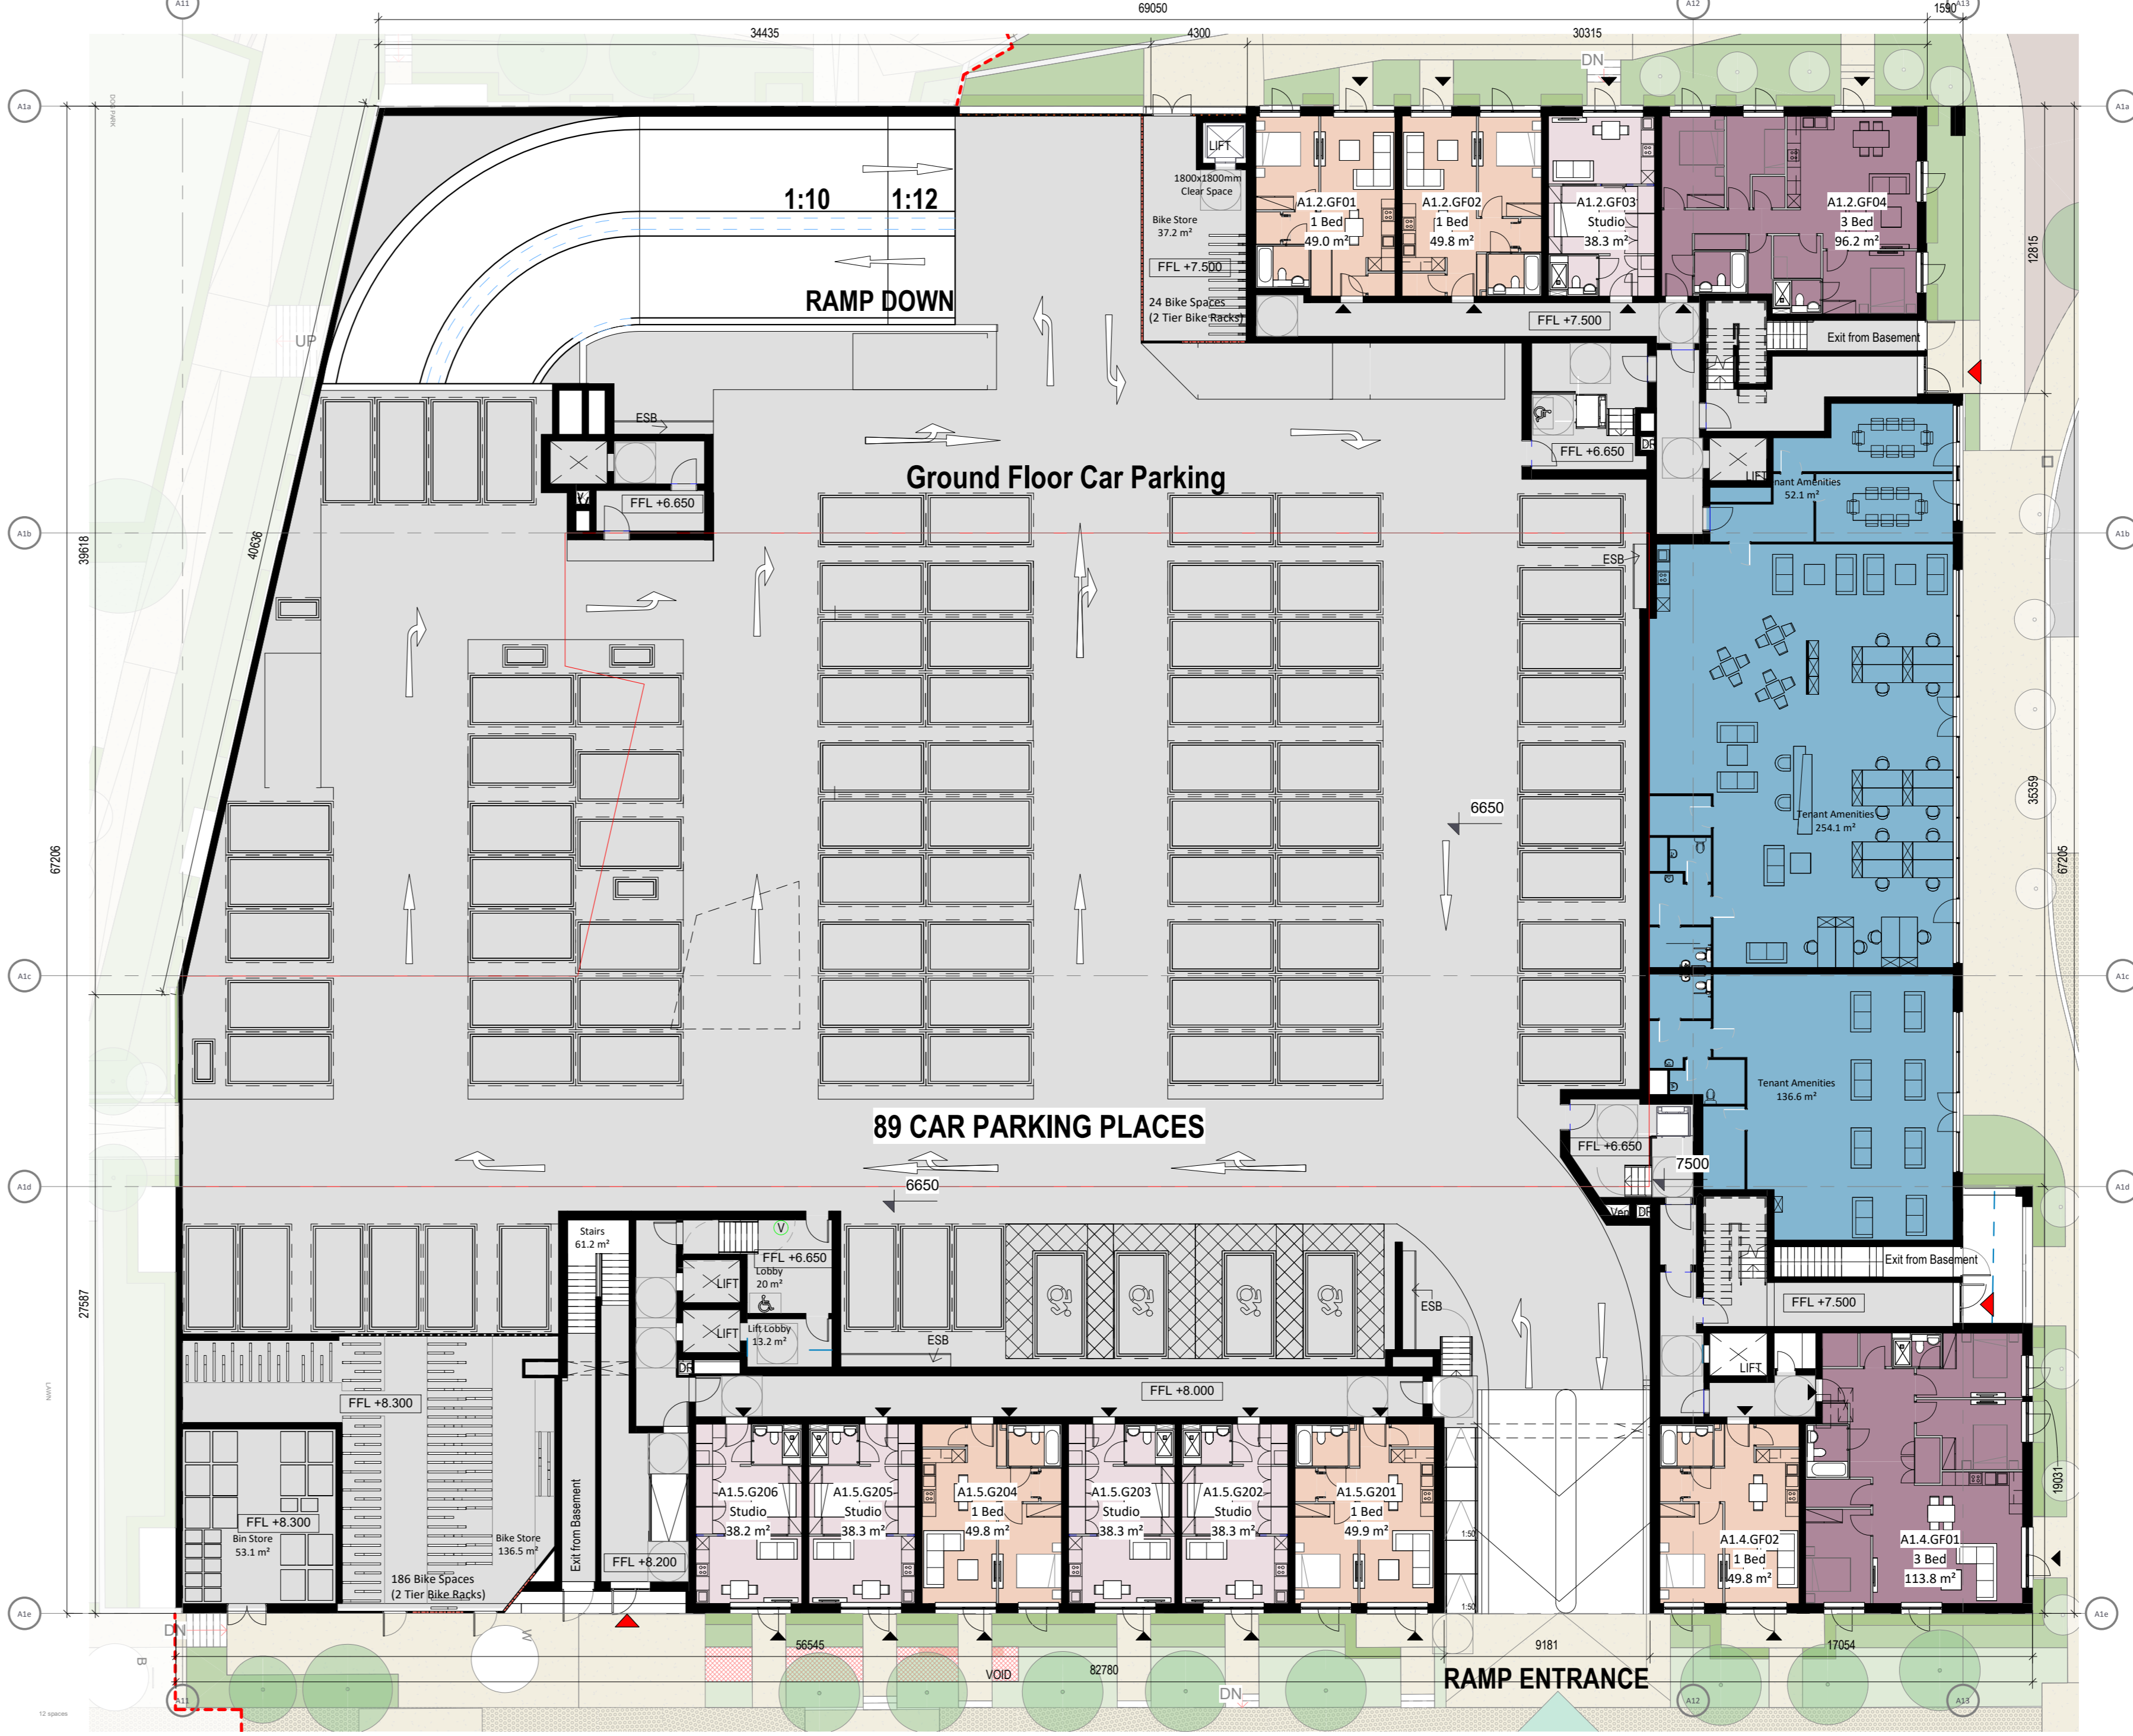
A11 A12 A13

69050

1590

34435

4300

30315

DN

A1a

A1b

A1c

A1d

A1e

LIFT

1800x1800mm Clear Space

Bike Store
37.2 m²

FFL +7.500

24 Bike Spaces
(2 Tier Bike Racks)

A1.2.GF01
1 Bed
49.0 m²

A1.2.GF02
1 Bed
49.8 m²

A1.2.GF03
Studio
38.3 m²

A1.2.GF04
3 Bed
96.2 m²

12815

FFL +7.500

Exit from Basement

1:10

1:12

RAMP DOWN

UP

ESB

FFL +6.650

Ground Floor Car Parking

FFL +6.650

DF

LIFT

Tenant Amenities
52.1 m²

ESB

39618

40636

67206

6650

Tenant Amenities
254.1 m²

35359

67205

Tenant Amenities
136.6 m²

89 CAR PARKING PLACES

FFL +6.650

7500

6650

Vent DF

Exit from Basement

FFL +7.500

Stairs
61.2 m²

FFL +6.650
Lobby
20 m²

LIFT

LIFT

Lift Lobby
13.2 m²

ESB

ESB

DF

27587

FFL +8.300

FFL +8.000

LIFT

FFL +8.300
Bin Store
53.1 m²

Bike Store
136.5 m²

186 Bike Spaces
(2 Tier Bike Racks)

Exit from Basement

FFL +8.200

A1.5.G206
Studio
38.2 m²

A1.5.G205
Studio
38.3 m²

A1.5.G204
1 Bed
49.8 m²

A1.5.G203
Studio
38.3 m²

A1.5.G202
Studio
38.3 m²

A1.5.G201
1 Bed
49.9 m²

1:50

1:50

A1.4.GF02
1 Bed
49.8 m²

A1.4.GF01
3 Bed
113.8 m²

19031

DN

56545

9181

17054

VOID

82780

DN

RAMP ENTRANCE

A11 A12 A13